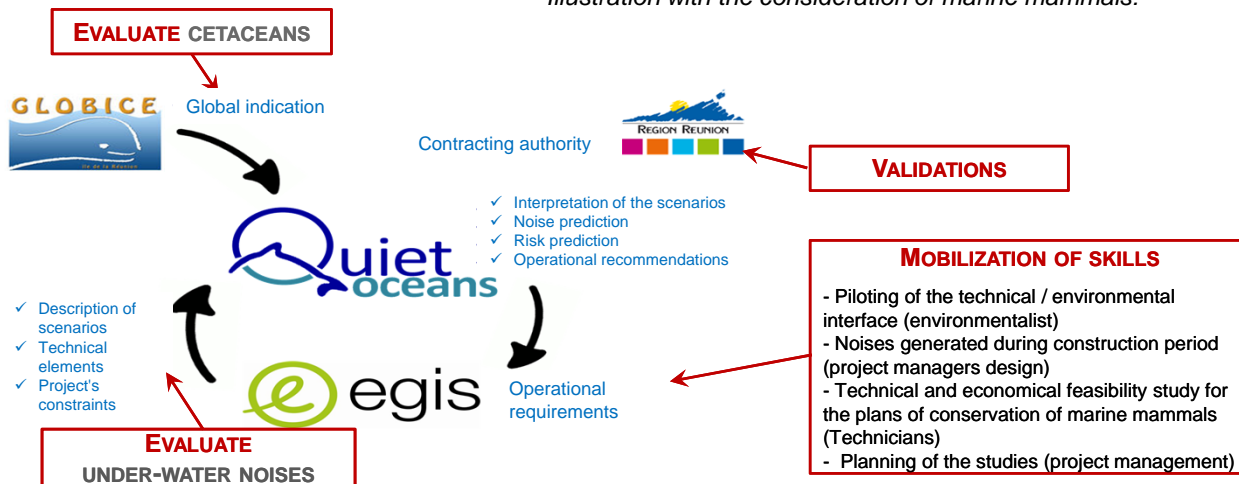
illustration with the consideration of marine mammals.

EVALUATE CETACEANS

GLOBICE
Ile de la Réunion

Global indication

Contracting authority

REGION REUNION

VALIDATIONS

✓ Interpretation of the scenarios
✓ Noise prediction
✓ Risk prediction
✓ Operational recommendations

Quiet oceans

MOBILIZATION OF SKILLS

- Piloting of the technical / environmental interface (environmentalist)
- Noises generated during construction period (project managers design)
- Technical and economical feasibility study for the plans of conservation of marine mammals (Technicians)
- Planning of the studies (project management)

✓ Description of scenarios
✓ Technical elements
✓ Project's constraints

egis

Operational requirements

EVALUATE
UNDER-WATER NOISES